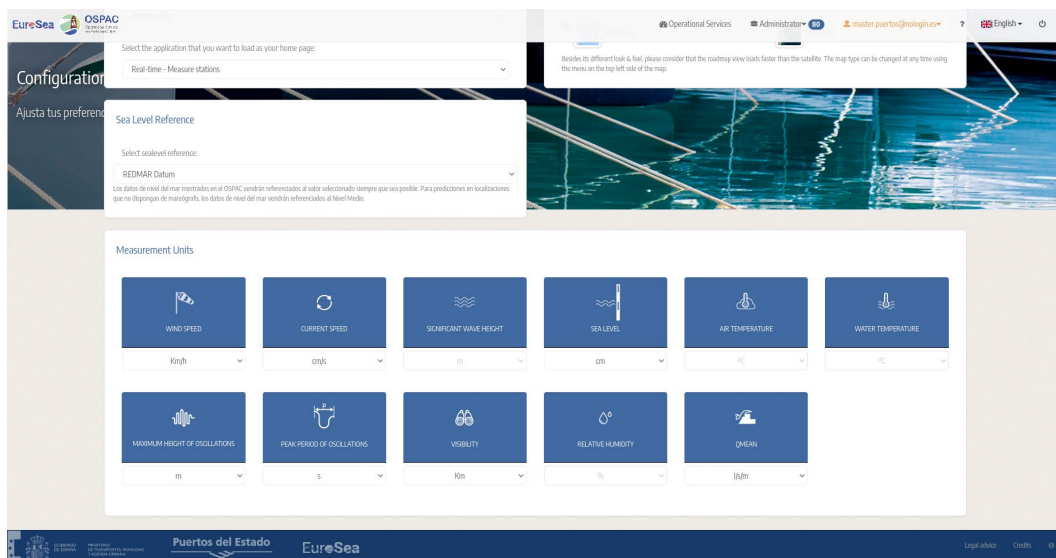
EuroSea OSPAC

Operational Services Administrator 80 master.puertos@nologin.es English

Configuration
Ajusta tus preferenc

Select the application that you want to load as your home page:
Real-time - Measure stations

Besides its different look & feel, please consider that the roadmap view loads faster than the satellite. The map type can be changed at any time using the menu on the top left side of the map.

Sea Level Reference

Select sealevel reference:
REDMAR Datum

Los datos de nivel del mar mostrados en el OSPAC vendrán referenciados al valor seleccionado siempre que sea posible. Para predicciones en localizaciones que no dispongan de mareógrafo, los datos de nivel del mar vendrán referenciados al Nivel Medio.

Measurement Units

WIND SPEED
Km/h

CURRENT SPEED
cm/s

SIGNIFICANT WAVE HEIGHT
m

SEA LEVEL
cm

AIR TEMPERATURE
ºC

WATER TEMPERATURE
ºC

MAXIMUM HEIGHT OF OSCILLATIONS
m

PEAK PERIOD OF OSCILLATIONS
s

VISIBILITY
Km

RELATIVE HUMIDITY
%

QMEAN
l/s/m

GOBIERNO DE ESPAÑA MINISTERIO DE TRANSPORTES, MOVILIDAD Y AGENDA URBANA Puertos del Estado EuroSea

Legal advice Credits